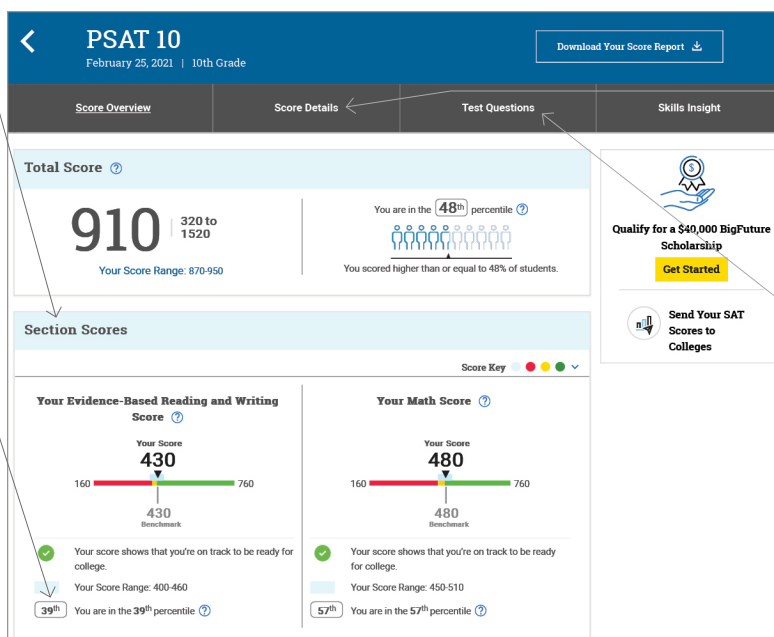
PSAT 10
February 25, 2021 | 10th Grade

Download Your Score Report

Score Overview
Score Details
Test Questions
Skills Insight

Total Score ?

910
320 to 1520

Your Score Range: 870-950

You are in the 48th percentile ?

You scored higher than or equal to 48% of students.

Qualify for a $40,000 BigFuture Scholarship

Get Started

Send Your SAT Scores to Colleges

Section Scores

Score Key

Your Evidence-Based Reading and Writing Score ?

Your Score
430
160
760
430
Benchmark

Your score shows that you're on track to be ready for college.

Your Score Range: 400-460

39th You are in the 39th percentile ?

Your Math Score ?

Your Score
480
160
760
480
Benchmark

Your score shows that you're on track to be ready for college.

Your Score Range: 450-510

57th You are in the 57th percentile ?